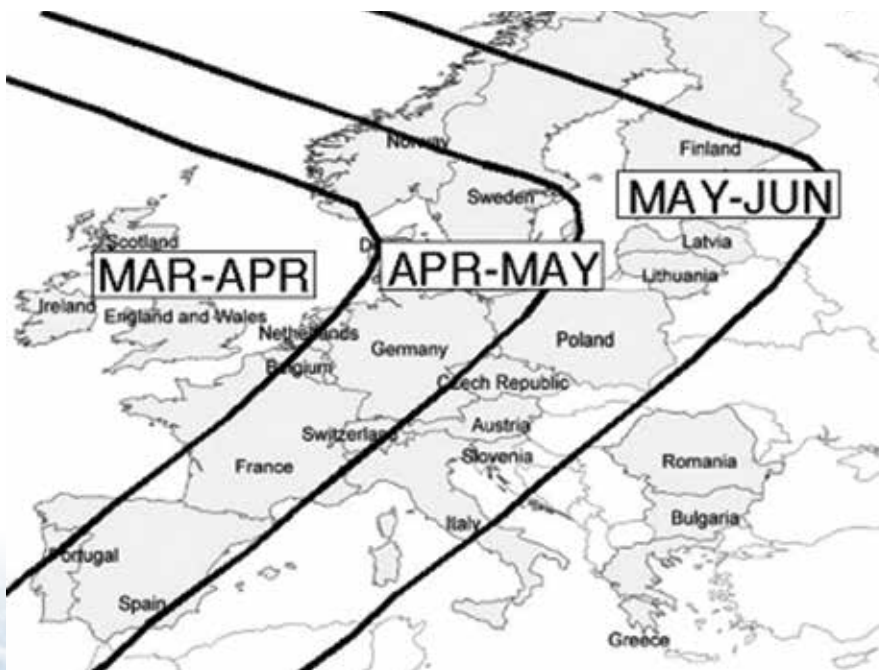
Norway
Finland
MAY-JUN
Sweden
Scotland
D
Latvia
MAR-APR
APR-MAY
Lithuania
Ireland
England and Wales
Netherlands
Poland
Germany
Belgium
Czech Republic
Austria
Switzerland
France
Slovenia
Romania
Bulgaria
Italy
Portugal
Spain
Greece